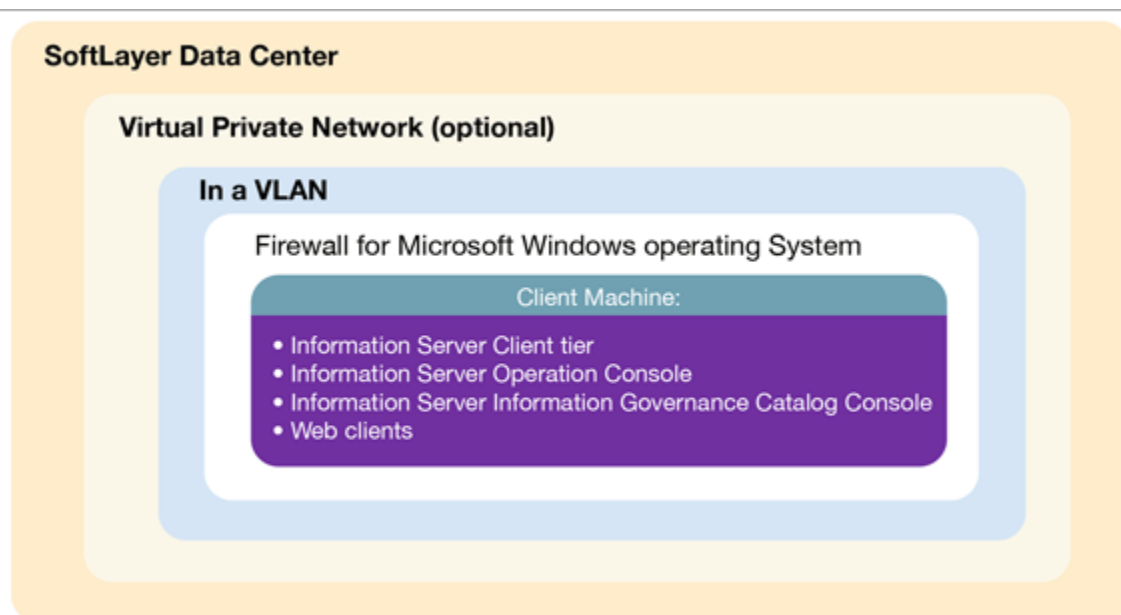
SoftLayer Data Center

Virtual Private Network (optional)

In a VLAN

Firewall for Microsoft Windows operating System

Client Machine:

• Information Server Client tier
• Information Server Operation Console
• Information Server Information Governance Catalog Console
• Web clients